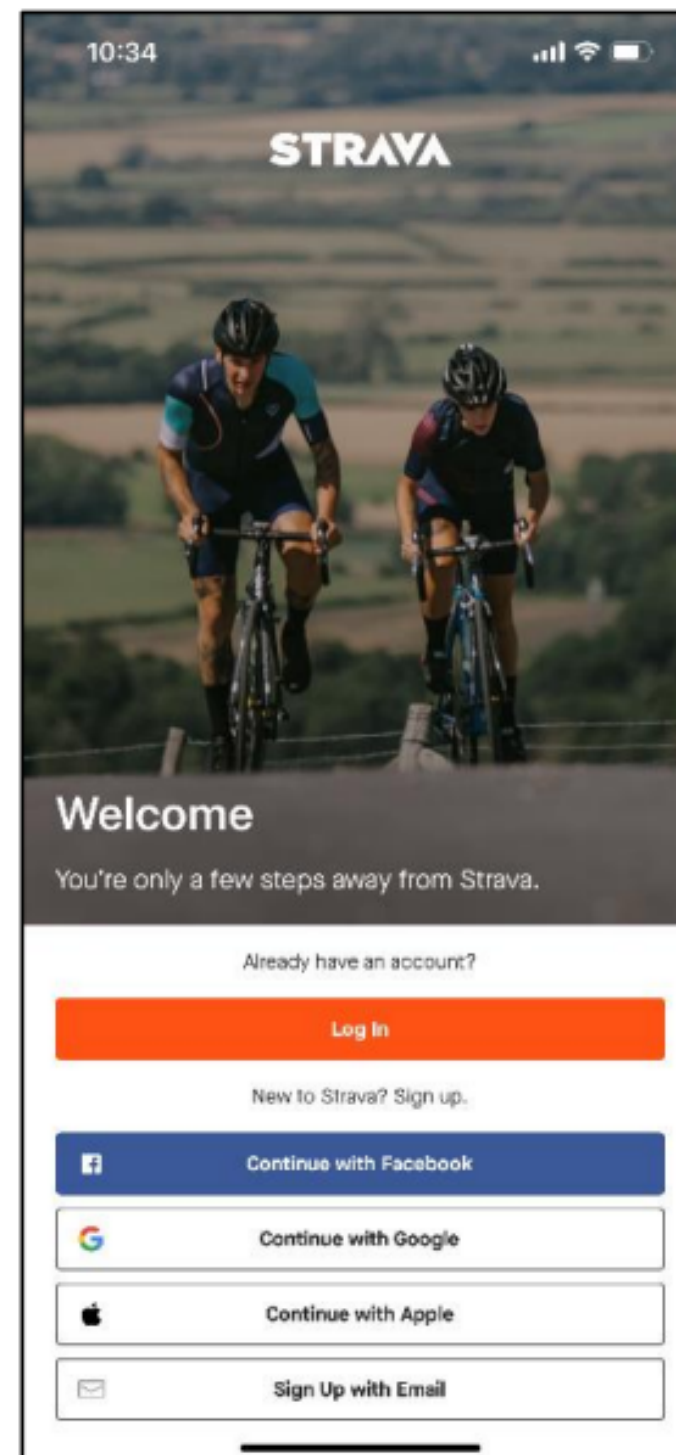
10:34

STRAVA

Welcome

You're only a few steps away from Strava.

Already have an account?

Log In

New to Strava? Sign up.

Continue with Facebook

Continue with Google

Continue with Apple

Sign Up with Email